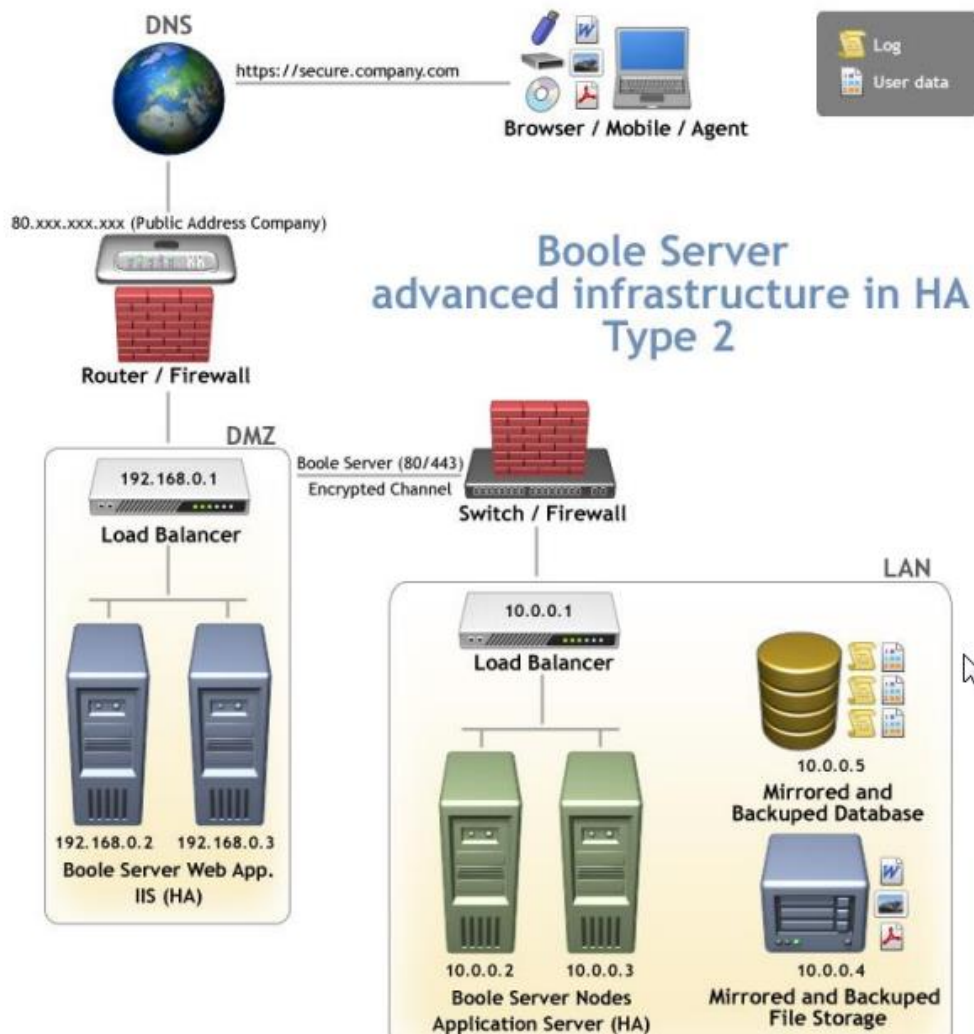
DNS

https://secure.company.com

Browser / Mobile / Agent

Log
User data

80.xxx.xxx.xxx (Public Address Company)

Router / Firewall

Boole Server
advanced infrastructure in HA
Type 2

DMZ

192.168.0.1

Load Balancer

192.168.0.2 192.168.0.3
Boole Server Web App.
IIS (HA)

Boole Server (80/443)
Encrypted Channel

Switch / Firewall

LAN

10.0.0.1

Load Balancer

10.0.0.5
Mirrored and
Backuped Database

10.0.0.2 10.0.0.3
Boole Server Nodes
Application Server (HA)

10.0.0.4
Mirrored and Backuped
File Storage